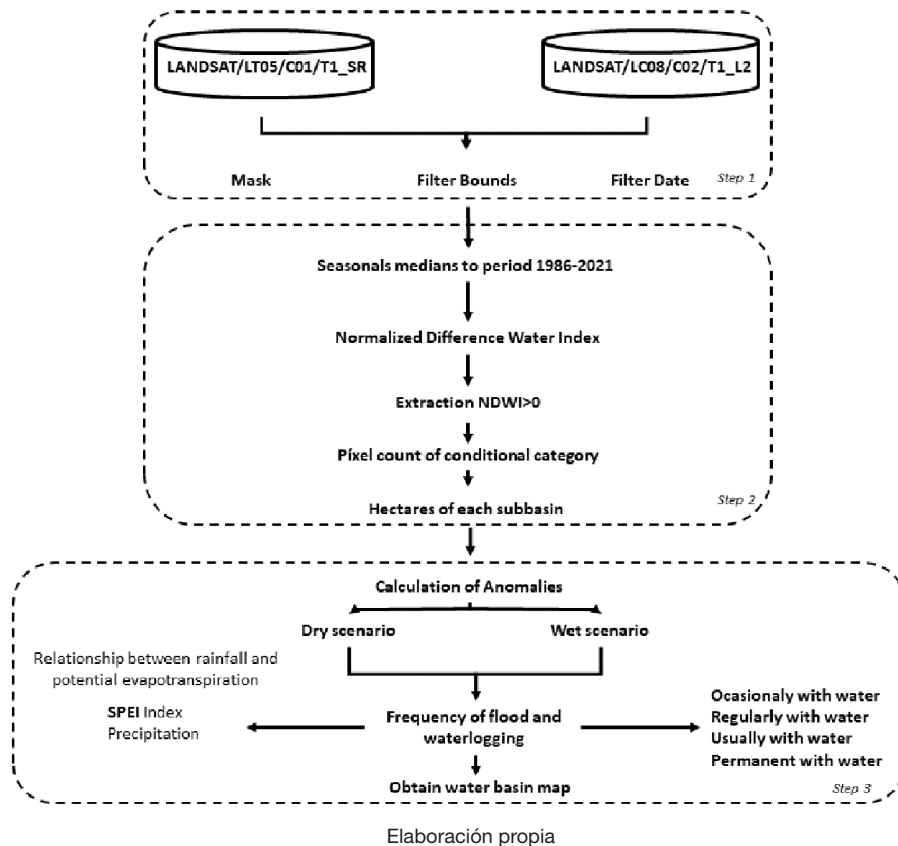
LANDSAT/LT05/C01/T1_SR

LANDSAT/LC08/C02/T1_L2

Mask

Filter Bounds

Filter Date

Step 1

Seasonals medians to period 1986-2021

Normalized Difference Water Index

Extraction NDWI>0

Píxel count of conditional category

Hectares of each subbasin

Step 2

Calculation of Anomalies

Dry scenario

Wet scenario

Relationship between rainfall and potential evapotranspiration

SPEI Index
Precipitation

Frequency of flood and waterlogging

Ocasionaly with water
Regularly with water
Usually with water
Permanent with water

Obtain water basin map

Step 3

Elaboración propia